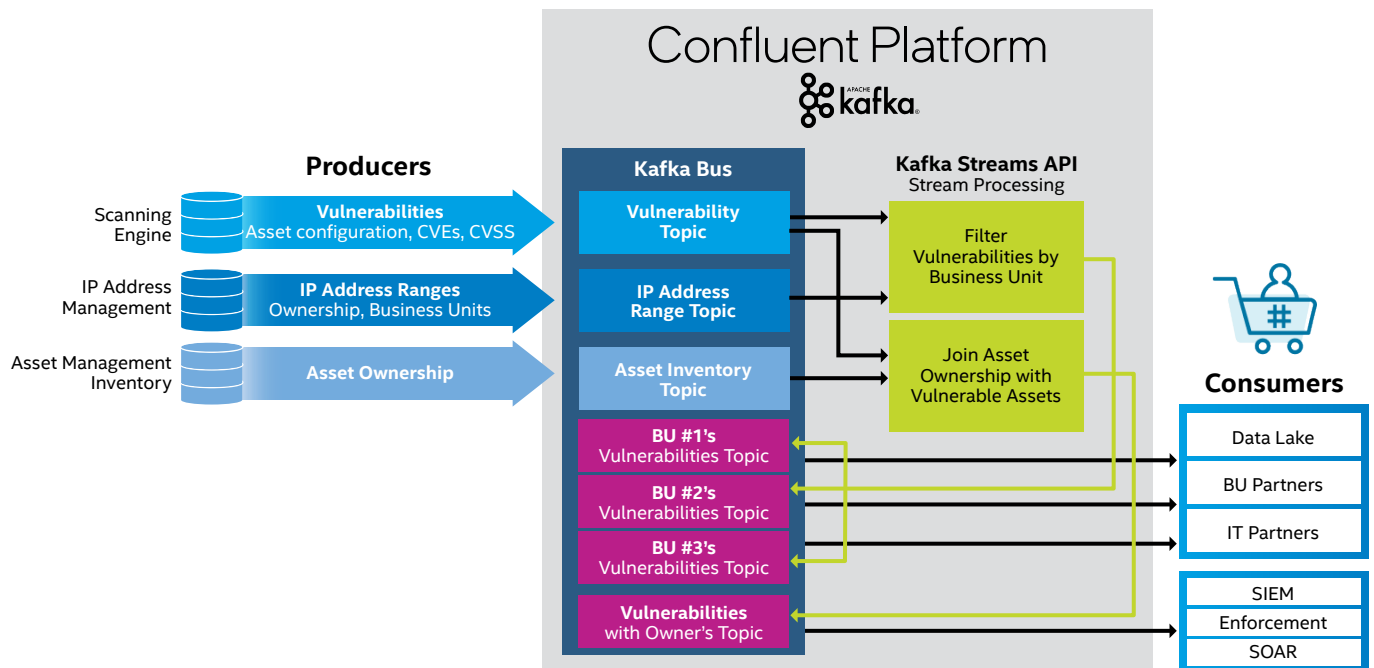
Confluent Platform

APACHE kafka

Producers

Scanning Engine

Vulnerabilities
Asset configuration, CVEs, CVSS

IP Address Management

IP Address Ranges
Ownership, Business Units

Asset Management Inventory

Asset Ownership

Kafka Bus

Vulnerability Topic

IP Address Range Topic

Asset Inventory Topic

BU #1's Vulnerabilities Topic

BU #2's Vulnerabilities Topic

BU #3's Vulnerabilities Topic

Vulnerabilities with Owner's Topic

Kafka Streams API
Stream Processing

Filter Vulnerabilities by Business Unit

Join Asset Ownership with Vulnerable Assets

Consumers

Data Lake

BU Partners

IT Partners

SIEM

Enforcement

SOAR